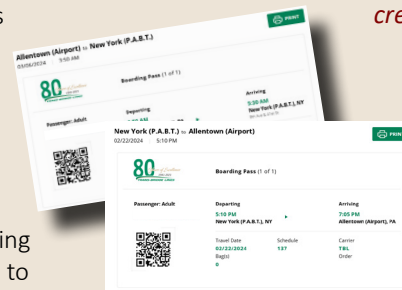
s

cre

PRINT

Allentown (Airport) to New York (P.A.B.T.)
03/08/2024 3:50 AM

80

Boarding Pass (1 of 1)

Passenger: Adult

Departing

Arriving
5:30 AM
New York (P.A.B.T.), NY

New York (P.A.B.T.) to Allentown (Airport)
02/22/2024 5:10 PM

PRIN

80

Boarding Pass (1 of 1)

Passenger: Adult

Departing
5:10 PM
New York (P.A.B.T.), NY

Arriving
7:05 PM
Allentown (Airport), PA

Travel Date
02/22/2024
Bag(s)
0

Schedule
137

Carrier
TBL
Order

ing
to